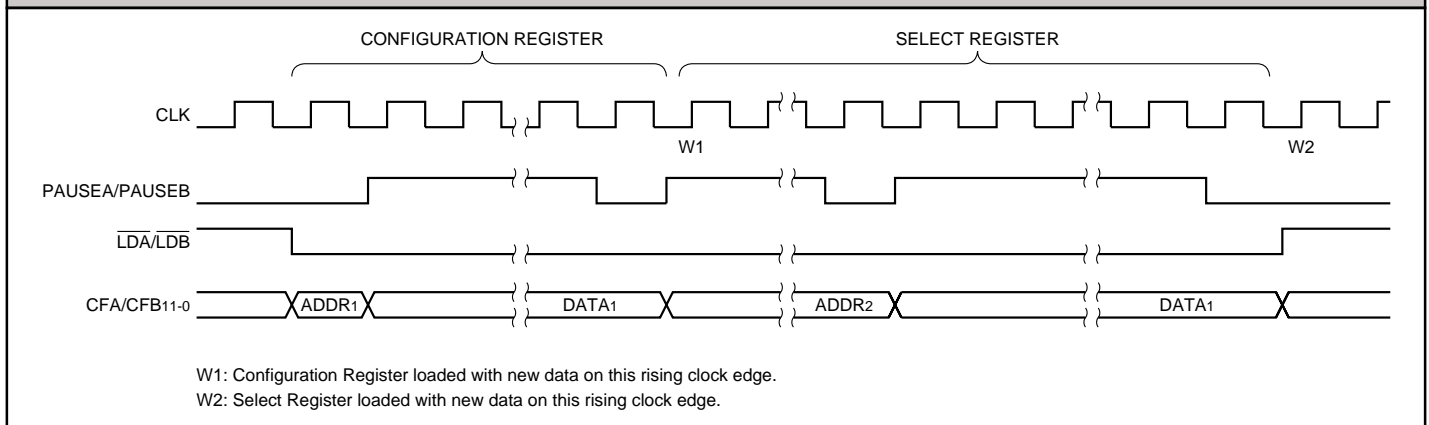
CONFIGURATION REGISTER

SELECT REGISTER

CLK

W1

W2

PAUSEA/PAUSEB

$\overline{LDA}/\overline{LDB}$

CFA/CFB$_{11-0}$

ADDR$_1$

DATA$_1$

ADDR$_2$

DATA$_1$

W1: Configuration Register loaded with new data on this rising clock edge.

W2: Select Register loaded with new data on this rising clock edge.